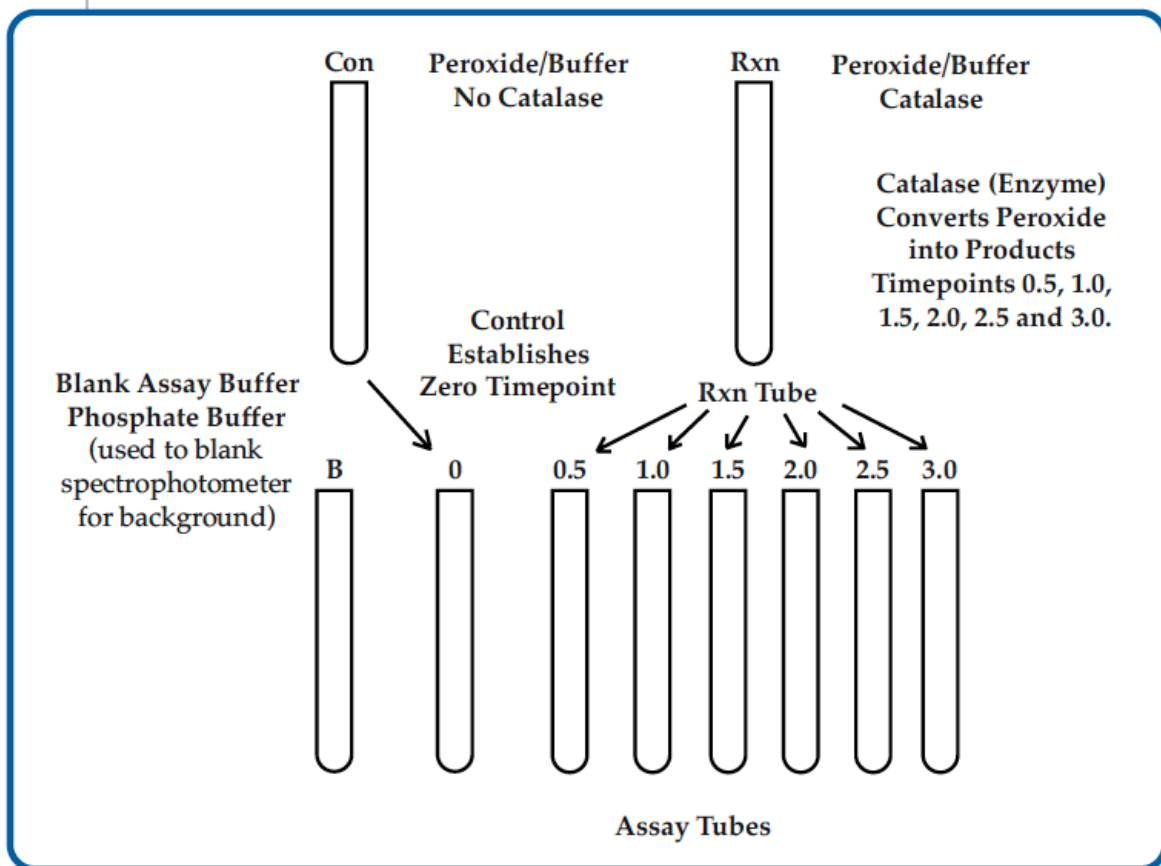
Con

Peroxide/Buffer
No Catalase

Rxn

Peroxide/Buffer
Catalase

Catalase (Enzyme)
Converts Peroxide
into Products
Timepoints 0.5, 1.0, 1.5, 2.0, 2.5 and 3.0.

Control
Establishes
Zero Timepoint

Blank Assay Buffer
Phosphate Buffer
(used to blank spectrophotometer for background)

Rxn Tube

B

0

0.5

1.0

1.5

2.0

2.5

3.0

Assay Tubes